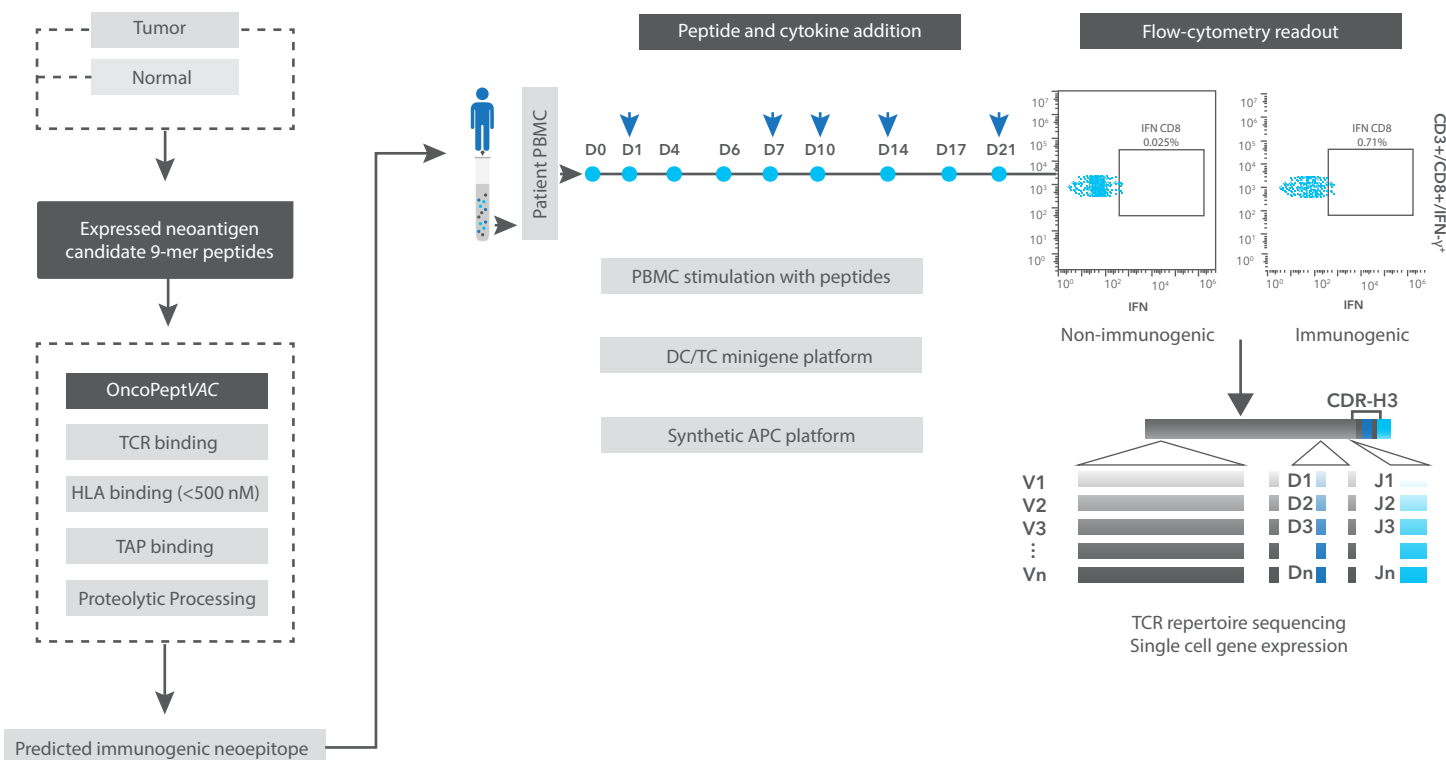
Tumor

Normal

Expressed neoantigen candidate 9-mer peptides

OncoPept*VAC*

TCR binding

HLA binding (<500 nM)

TAP binding

Proteolytic Processing

Predicted immunogenic neoepitope

Patient PBMC

Peptide and cytokine addition

D0 D1 D4 D6 D7 D10 D14 D17 D21

PBMC stimulation with peptides

DC/TC minigene platform

Synthetic APC platform

Flow-cytometry readout

$10^7$ $10^6$ $10^5$ $10^4$ $10^3$ $10^2$ $10^1$ $10^0$

IFN CD8
0.025%

$10^0$ $10^2$ $10^4$ $10^6$

IFN

Non-immunogenic

$10^7$ $10^6$ $10^5$ $10^4$ $10^3$ $10^2$ $10^1$ $10^0$

IFN CD8
0.71%

$10^0$ $10^2$ $10^4$ $10^6$

IFN

Immunogenic

CD3+/CD8+/IFN-γ+

CDR-H3

V1 V2 V3 ⋮ Vn

D1 D2 D3 Dn

J1 J2 J3 Jn

TCR repertoire sequencing
Single cell gene expression